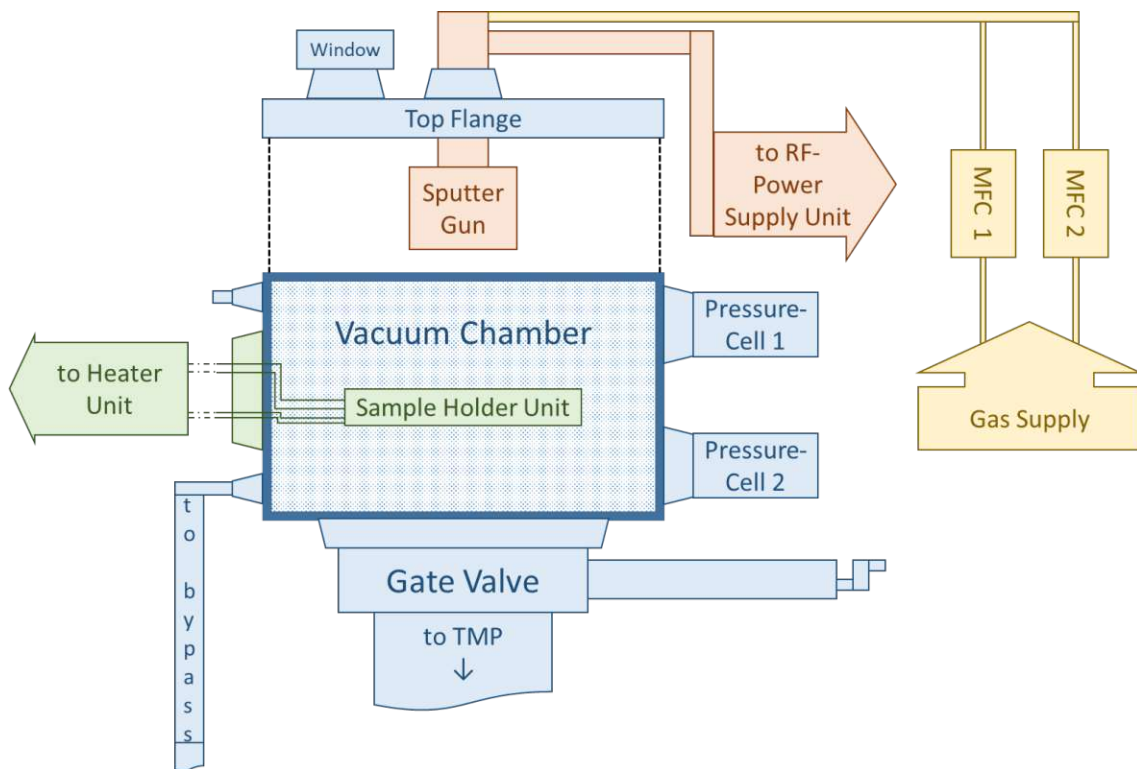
Window

Top Flange

Sputter Gun

to RF-Power Supply Unit

MFC 1

MFC 2

Vacuum Chamber

Pressure-Cell 1

to Heater Unit

Sample Holder Unit

Gas Supply

Pressure-Cell 2

to bypass

Gate Valve

to TMP
↓